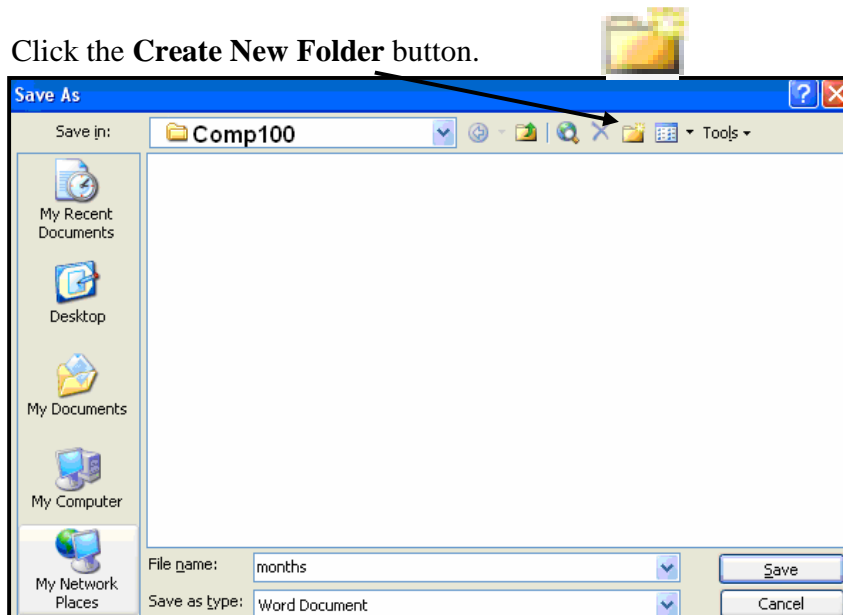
Click the **Create New Folder** button.

Save As

Save in: Comp100

Tools

My Recent Documents

Desktop

My Documents

My Computer

My Network Places

File name: months

Save as type: Word Document

Save

Cancel